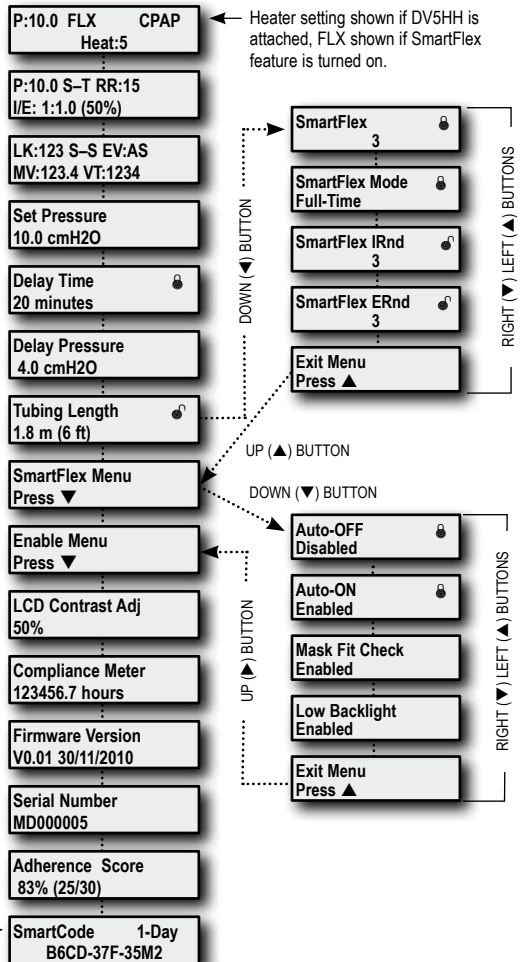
P:10.0 FLX CPAP
Heat:5

Heater setting shown if DV5HH is attached, FLX shown if SmartFlex feature is turned on.

P:10.0 S–T RR:15
I/E: 1:1.0 (50%)

LK:123 S–S EV:AS
MV:123.4 VT:1234

Set Pressure
10.0 cmH2O

Delay Time
20 minutes

Delay Pressure
4.0 cmH2O

Tubing Length
1.8 m (6 ft)

SmartFlex Menu
Press ▼

Enable Menu
Press ▼

LCD Contrast Adj
50%

Compliance Meter
123456.7 hours

Firmware Version
V0.01 30/11/2010

Serial Number
MD000005

Adherence Score
83% (25/30)

SmartCode 1-Day
B6CD-37F-35M2

DOWN (▼) BUTTON

SmartFlex
3

SmartFlex Mode
Full-Time

SmartFlex IRnd
3

SmartFlex ERnd
3

Exit Menu
Press ▲

RIGHT (▼) LEFT (▲) BUTTONS

UP (▲) BUTTON

DOWN (▼) BUTTON

Auto-OFF
Disabled

Auto-ON
Enabled

Mask Fit Check
Enabled

Low Backlight
Enabled

Exit Menu
Press ▲

UP (▲) BUTTON

RIGHT (▼) LEFT (▲) BUTTONS